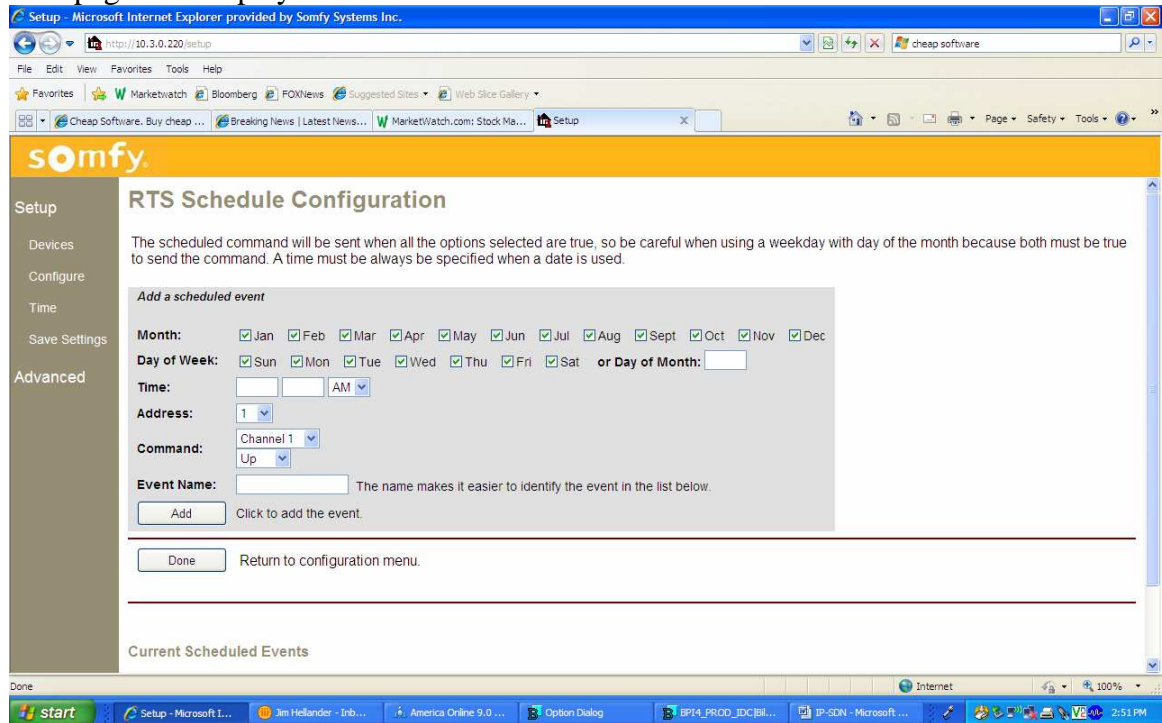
Setup - Microsoft Internet Explorer provided by Somfy Systems Inc.

http://10.3.0.220/setup

cheap software

File Edit View Favorites Tools Help

Favorites Marketwatch Bloomberg FOXNews Suggested Sites Web Slice Gallery

Cheap Software. Buy cheap ... Breaking News | Latest News... MarketWatch.com: Stock Ma... Setup

Page Safety Tools

somfy.

Setup

Devices

Configure

Time

Save Settings

Advanced

RTS Schedule Configuration

The scheduled command will be sent when all the options selected are true, so be careful when using a weekday with day of the month because both must be true to send the command. A time must be always be specified when a date is used.

Add a scheduled event

Month: Jan Feb Mar Apr May Jun Jul Aug Sept Oct Nov Dec

Day of Week: Sun Mon Tue Wed Thu Fri Sat or Day of Month:

Time: AM

Address: 1

Command: Channel 1 Up

Event Name: The name makes it easier to identify the event in the list below.

Add Click to add the event.

Done Return to configuration menu.

Current Scheduled Events

Done

Internet

100%

start

Setup - Microsoft I...

Jim Hellander - Inb...

America Online 9.0 ...

Option Dialog

BPI4_PROD_IDC|Bil...

IP-SDN - Microsoft ...

2:51 PM